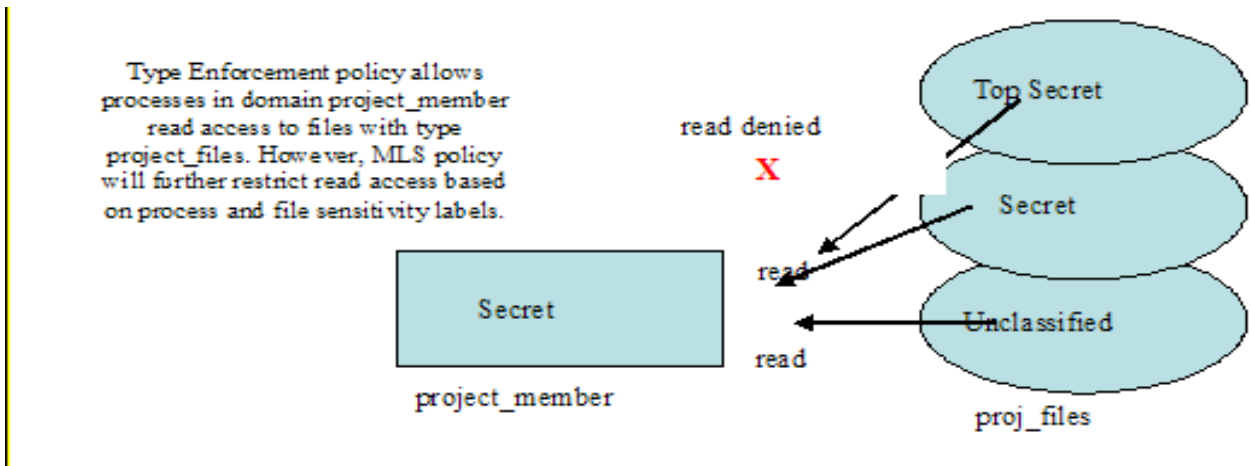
Type Enforcement policy allows processes in domain project_member read access to files with type project_files. However, MLS policy will further restrict read access based on process and file sensitivity labels.

read denied

X

Top Secret

Secret

read

Secret

Unclassified

read

project_member

proj_files